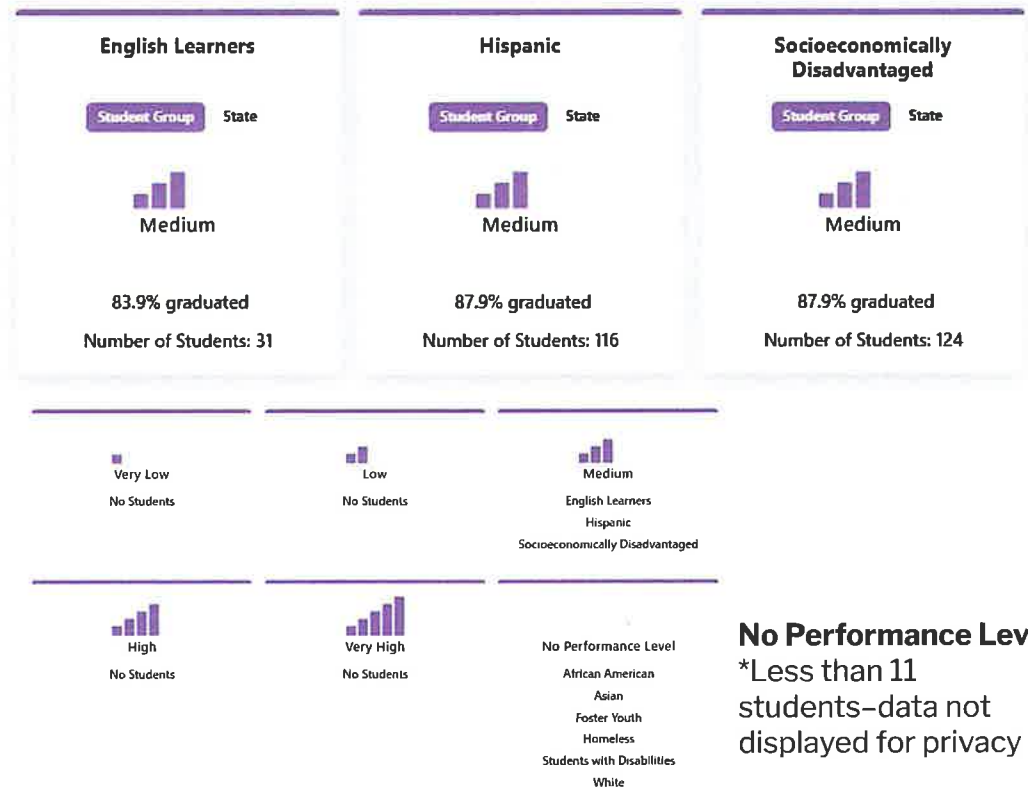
English Learners

Student Group State

Medium

83.9% graduated

Number of Students: 31

Hispanic

Student Group State

Medium

87.9% graduated

Number of Students: 116

Socioeconomically Disadvantaged

Student Group State

Medium

87.9% graduated

Number of Students: 124

Very Low

No Students

Low

No Students

Medium

English Learners

Hispanic

Socioeconomically Disadvantaged

High

No Students

Very High

No Students

No Performance Level

African American

Asian

Foster Youth

Homeless

Students with Disabilities

White

No Performance Lev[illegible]
*Less than 11 students–data not displayed for privacy